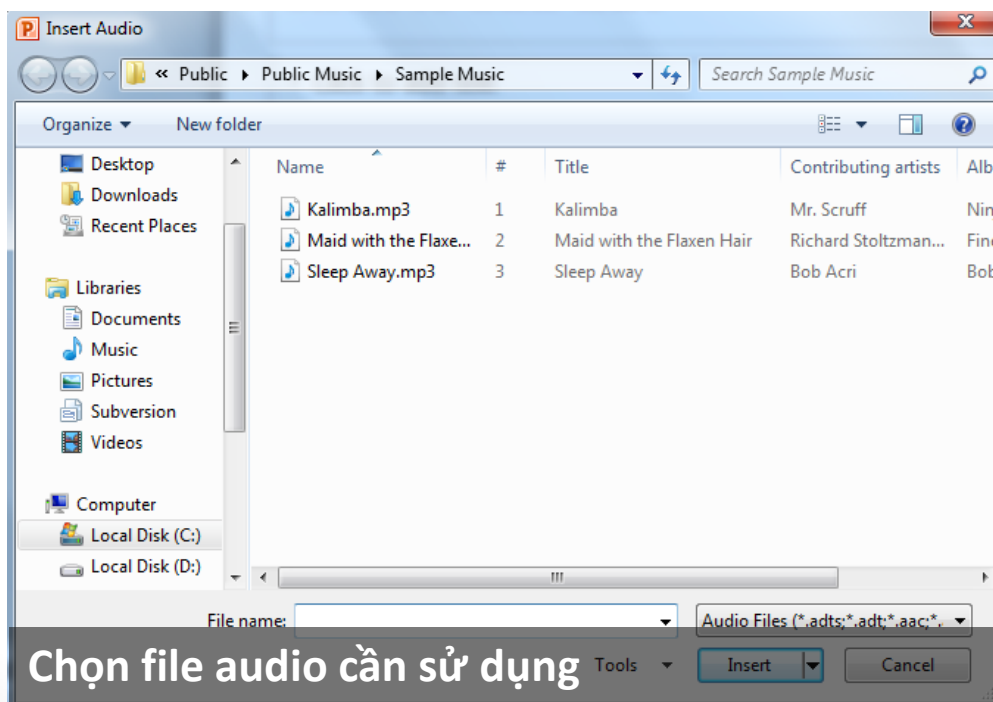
P Insert Audio

« Public ▸ Public Music ▸ Sample Music

Search Sample Music

Organize ▾ New folder

Desktop
Downloads
Recent Places

Libraries
Documents
Music
Pictures
Subversion
Videos

Computer
Local Disk (C:)
Local Disk (D:)

| Name | # | Title | Contributing artists | Alb |
|---|---|---|---|---|
| Kalimba.mp3 | 1 | Kalimba | Mr. Scruff | Nin |
| Maid with the Flaxe... | 2 | Maid with the Flaxen Hair | Richard Stoltzman... | Fin |
| Sleep Away.mp3 | 3 | Sleep Away | Bob Acri | Bob |

File name:

Audio Files (*.adts;*.adt;*.aac;*.

Chọn file audio cần sử dụng

Tools ▾ Insert Cancel